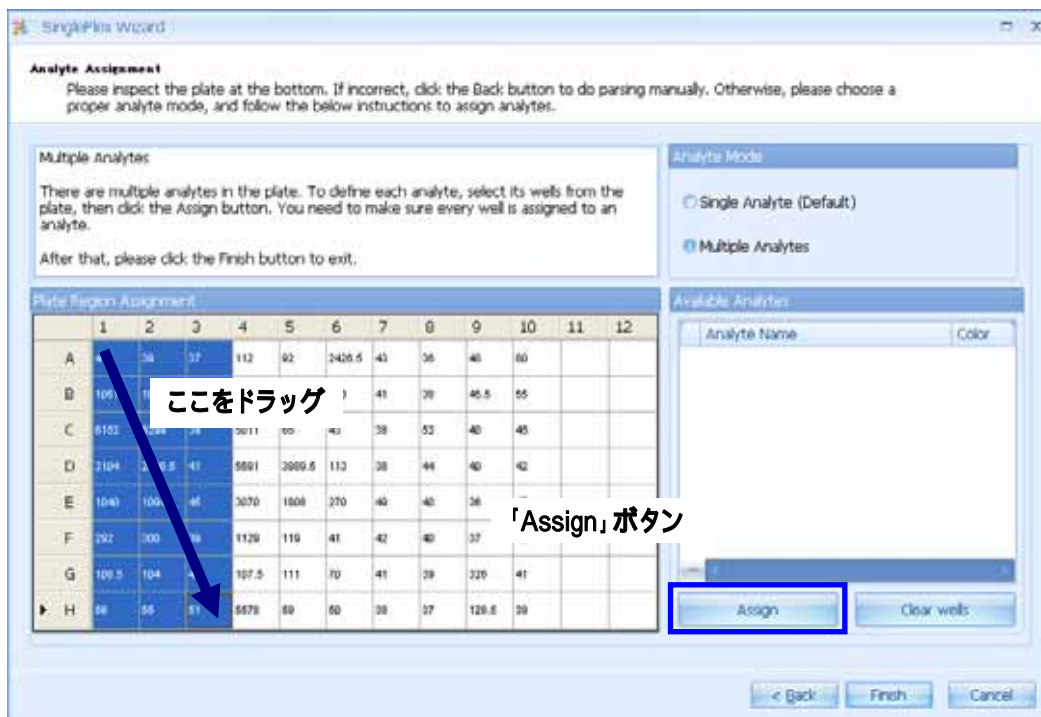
SinglePlex Wizard

Analyte Assignment
Please inspect the plate at the bottom. If incorrect, click the Back button to do parsing manually. Otherwise, please choose a proper analyte mode, and follow the below instructions to assign analytes.

Multiple Analytes

There are multiple analytes in the plate. To define each analyte, select its wells from the plate, then click the Assign button. You need to make sure every well is assigned to an analyte.

After that, please click the Finish button to exit.

Analyte Mode

Single Analyte (Default)

Multiple Analytes

Plate Region Assignment

| | 1 | 2 | 3 | 4 | 5 | 6 | 7 | 8 | 9 | 10 | 11 | 12 |
|---|---|---|---|---|---|---|---|---|---|---|---|---|
| A | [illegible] | 36 | 37 | 112 | 92 | 2426.5 | 43 | 36 | 46 | 60 | | |
| B | 105 | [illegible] | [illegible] | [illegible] | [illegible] | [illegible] | 41 | 39 | 46.5 | 55 | | |
| C | 6152 | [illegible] | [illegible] | 5011 | 65 | 43 | 38 | 53 | 40 | 45 | | |
| D | 2104 | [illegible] | 41 | 5591 | 3989.5 | 113 | 38 | 44 | 40 | 42 | | |
| E | 1040 | 100 | 46 | 3070 | 1808 | 270 | 40 | 40 | 38 | | | |
| F | 292 | 300 | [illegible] | 1129 | 119 | 41 | 42 | 40 | 37 | | | |
| G | 109.5 | 104 | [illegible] | 107.5 | 111 | 70 | 41 | 39 | 320 | 41 | | |
| H | 56 | 55 | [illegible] | 5578 | 69 | 60 | 38 | 37 | 128.8 | 39 | | |

ここをドラッグ

「Assign」ボタン

Available Analytes

Analyte Name | Color

Assign

Clear wells

< Back

Finish

Cancel